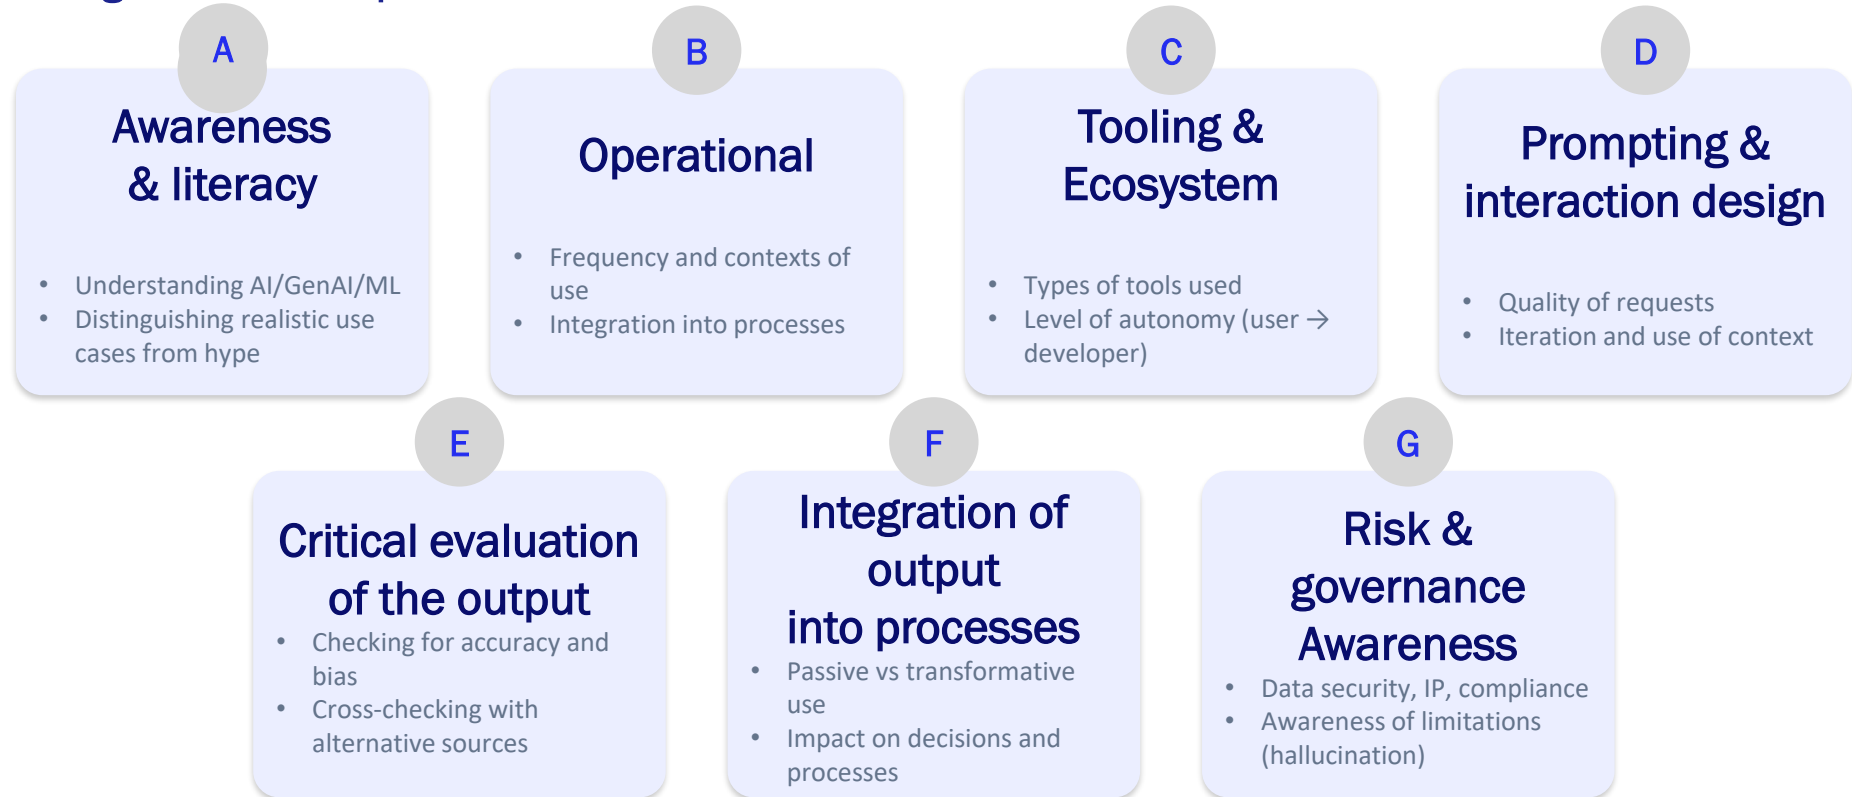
A

Awareness & literacy

- Understanding AI/GenAI/ML
- Distinguishing realistic use cases from hype

B

Operational

- Frequency and contexts of use
- Integration into processes

C

Tooling & Ecosystem

- Types of tools used
- Level of autonomy (user → developer)

D

Prompting & interaction design

- Quality of requests
- Iteration and use of context

E

Critical evaluation of the output

- Checking for accuracy and bias
- Cross-checking with alternative sources

F

Integration of output into processes

- Passive vs transformative use
- Impact on decisions and processes

G

Risk & governance Awareness

- Data security, IP, compliance
- Awareness of limitations (hallucination)